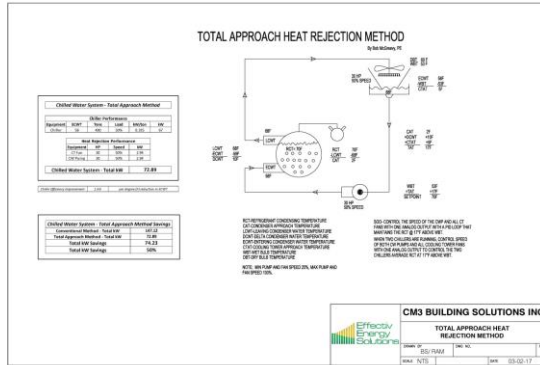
TOTAL APPROACH HEAT REJECTION METHOD

By Rob McGreevy, PE

Chilled Water System - Total Approach Method

Chiller Performance

| Equipment | ECWT | Tons | Load | kW/ton | kW |
|---|---|---|---|---|---|
| Chiller | 58 | 400 | 20% | 0.161 | 64 |

Heat Rejection Performance

| Equipment | HP | Speed | kW |
|---|---|---|---|
| CT Fan | 30 | 50% | 2.98 |
| CW Pump | 30 | 50% | 2.98 |

| Chilled Water System - Total kW | 72.89 |
|---|---|

Chilled Water System - Total Approach Method Savings

| Conventional Method - Total kW | 147.12 |
|---|---|
| Total Approach Method - Total kW | 72.89 |
| Total kW Savings | 74.23 |
| Total kW Savings | 50% |

RCT REFRIGERANT CONDENSING TEMPERATURE
CAT CONDENSER APPROACH TEMPERATURE
LCWT LEAVING CONDENSER WATER TEMPERATURE
DCWT DELTA CONDENSER WATER TEMPERATURE
ECWT ENTERING CONDENSER WATER TEMPERATURE
CTAT COOLING TOWER APPROACH TEMPERATURE
WBT WET BULB TEMPERATURE
DBT DRY BULB TEMPERATURE

NOTE: MIN PUMP AND FAN SPEED 25%, MAX PUMP AND FAN SPEED 100%.

SOO: CONTROL THE SPEED OF THE CWP AND ALL CT FANS WITH ONE ANALOG OUTPUT WITH A PID LOOP THAT MAINTAINS THE RCT @ 17°F ABOVE WBT.
WHEN TWO CHILLERS ARE RUNNING, CONTROL SPEED OF BOTH CW PUMPS AND ALL COOLING TOWER FANS WITH ONE ANALOG OUTPUT TO CONTROL THE TWO CHILLERS AVERAGE RCT AT 17°F ABOVE WBT.

30 HP 50% SPEED
30 HP 50% SPEED
ECWT LCWT RCT SETPOINT WBT DBT CAT DCWT CTAT

CM3 BUILDING SOLUTIONS INC

Effective Energy Solutions

TOTAL APPROACH HEAT REJECTION METHOD

DRAWN BY BS/ RAM
SCALE NTS
DATE 03-02-17